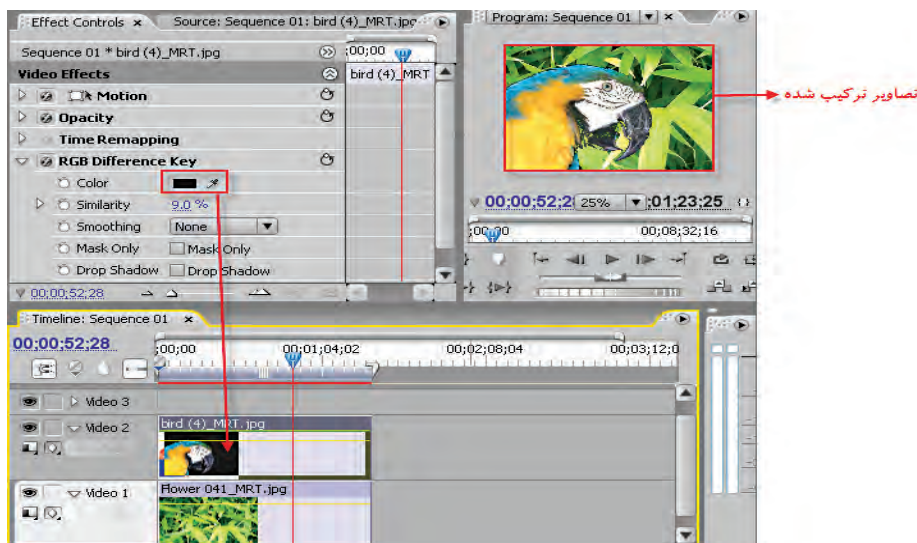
Effect Controls × Source: Sequence 01: bird (4)_MRT.jpg

Sequence 01 * bird (4)_MRT.jpg

;00;00

bird (4)_MRT

Video Effects

Motion

Opacity

Time Remapping

RGB Difference Key

Color

Similarity 9.0 %

Smoothing None

Mask Only Mask Only

Drop Shadow Drop Shadow

00;00;52;28

Program: Sequence 01 ×

تصاویر ترکیب شده

00;00;52;2 25% 01;23;25

;00;00 00;08;32;16

Timeline: Sequence 01 ×

00;00;52;28

;00;00 00;01;04;02 00;02;08;04 00;03;12;0

Video 3

Video 2

bird (4)_MRT.jpg

Video 1

Flower 041_MRT.jpg